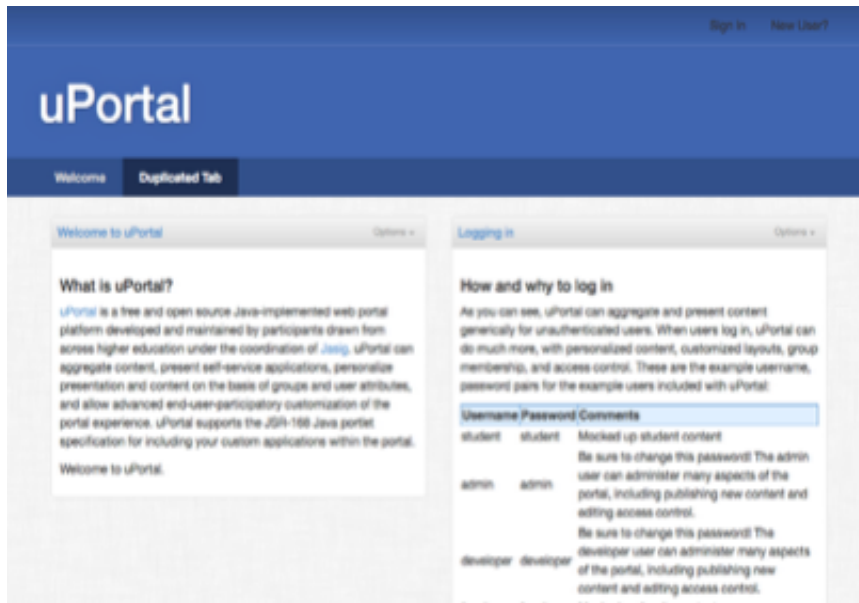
Sign In New User?

uPortal

Welcome Duplicated Tab

Welcome to uPortal Options ▾

What is uPortal?

uPortal is a free and open source Java-implemented web portal platform developed and maintained by participants drawn from across higher education under the coordination of Jasig. uPortal can aggregate content, present self-service applications, personalize presentation and content on the basis of groups and user attributes, and allow advanced end-user-participatory customization of the portal experience. uPortal supports the JSR-168 Java portlet specification for including your custom applications within the portal.

Welcome to uPortal.

Logging in Options ▾

How and why to log in

As you can see, uPortal can aggregate and present content generically for unauthenticated users. When users log in, uPortal can do much more, with personalized content, customized layouts, group membership, and access control. These are the example username, password pairs for the example users included with uPortal:

| Username | Password | Comments |
|---|---|---|
| student | student | Mocked up student content |
| admin | admin | Be sure to change this password! The admin user can administer many aspects of the portal, including publishing new content and editing access control. |
| developer | developer | Be sure to change this password! The developer user can administer many aspects of the portal, including publishing new content and editing access control. |